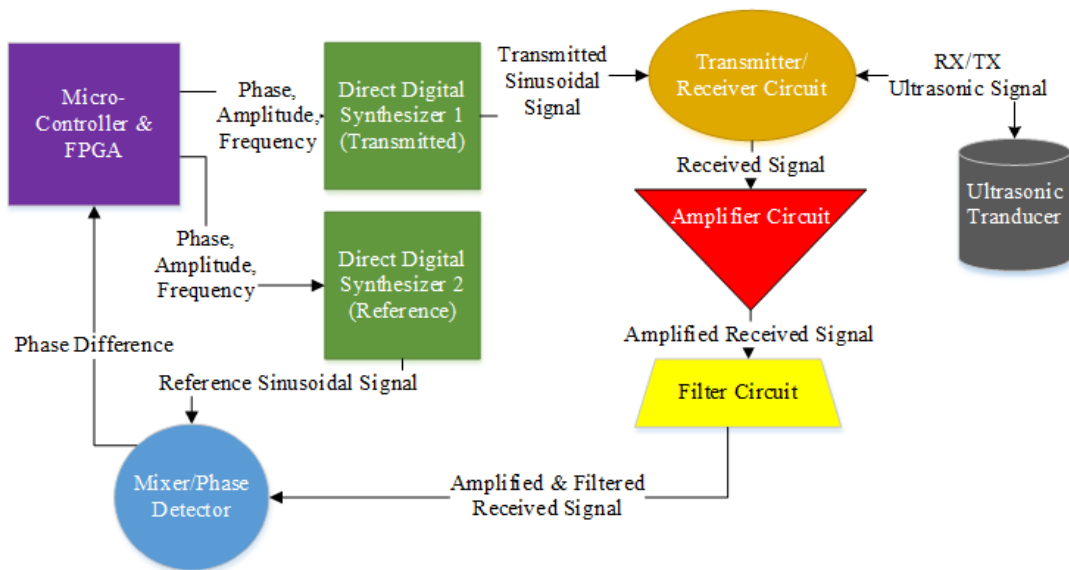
Micro-Controller & FPGA

Phase, Amplitude, Frequency

Direct Digital Synthesizer 1 (Transmitted)

Transmitted Sinusoidal Signal

Transmitter/ Receiver Circuit

RX/TX Ultrasonic Signal

Ultrasonic Tranducer

Received Signal

Amplifier Circuit

Phase, Amplitude, Frequency

Direct Digital Synthesizer 2 (Reference)

Phase Difference

Amplified Received Signal

Reference Sinusoidal Signal

Filter Circuit

Mixer/Phase Detector

Amplified & Filtered Received Signal